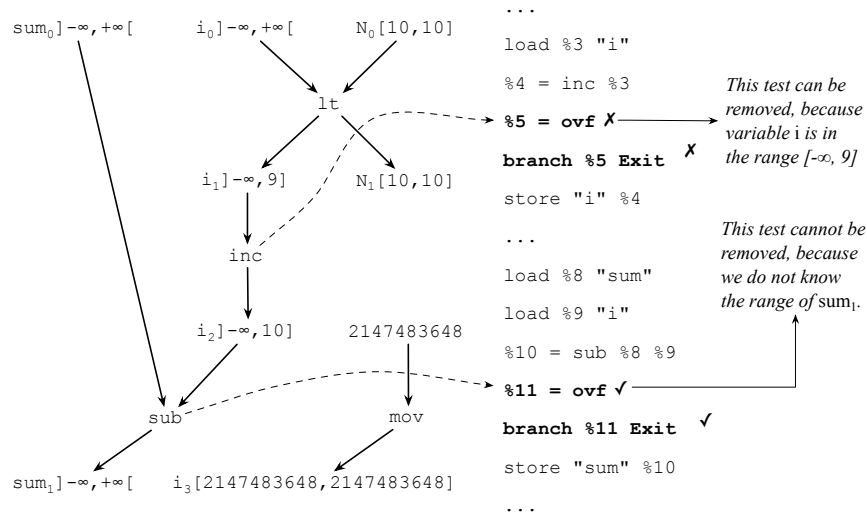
$sum_0$]−∞,+∞[

$i_0$]−∞,+∞[

$N_0$[10,10]

lt

$i_1$]−∞,9]

$N_1$[10,10]

inc

$i_2$]−∞,10]

2147483648

sub

mov

$sum_1$]−∞,+∞[

$i_3$[2147483648,2147483648]

...

load %3 "i"

%4 = inc %3

**%5 = ovf** ✗

**branch %5 Exit** ✗

store "i" %4

...

load %8 "sum"

load %9 "i"

%10 = sub %8 %9

**%11 = ovf** ✓

**branch %11 Exit** ✓

store "sum" %10

...

*This test can be removed, because variable* i *is in the range [-∞, 9]*

*This test cannot be removed, because we do not know the range of* $sum_1$.